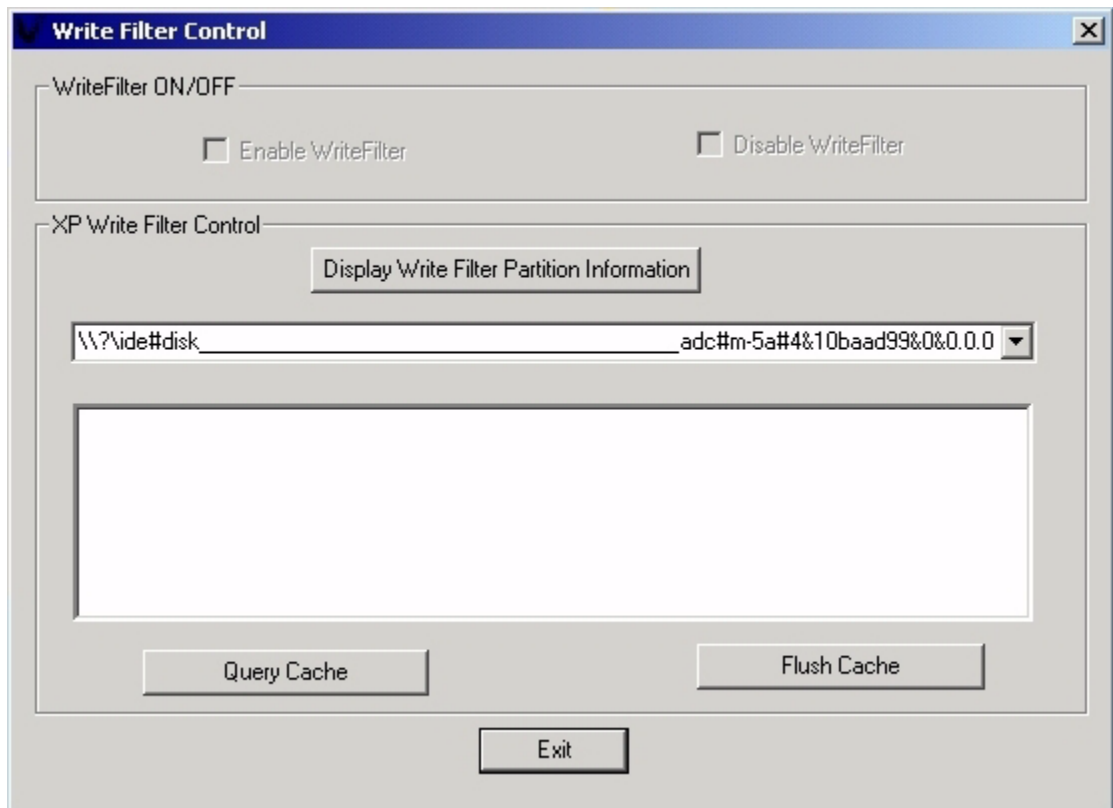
Write Filter Control

WriteFilter ON/OFF

Enable WriteFilter

Disable WriteFilter

XP Write Filter Control

Display Write Filter Partition Information

\\?\ide#disk________________________________________adc#m-5a#4&10baad99&0&0.0.0

Query Cache

Flush Cache

Exit